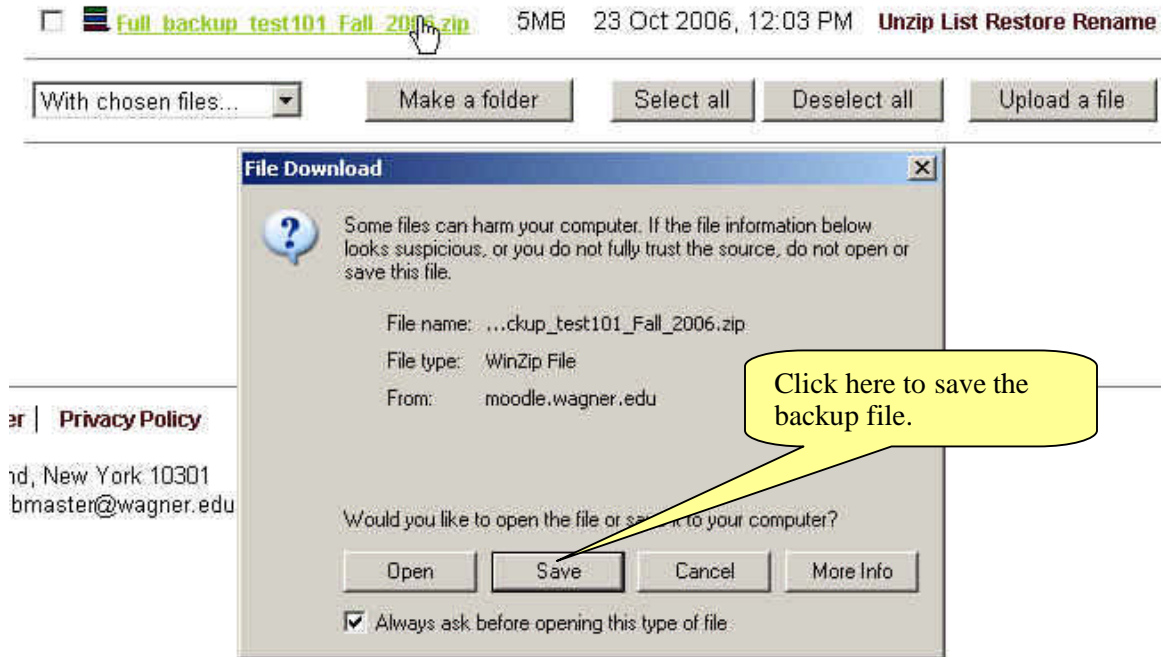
Full_backup_test101_Fall_20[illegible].zip 5MB 23 Oct 2006, 12:03 PM Unzip List Restore Rename

With chosen files...

Make a folder

Select all

Deselect all

Upload a file

File Download

Some files can harm your computer. If the file information below looks suspicious, or you do not fully trust the source, do not open or save this file.

File name: ...ckup_test101_Fall_2006.zip

File type: WinZip File

From: moodle.wagner.edu

Click here to save the backup file.

er | Privacy Policy

nd, New York 10301
bmaster@wagner.edu

Would you like to open the file or sa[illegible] to your computer?

Open

Save

Cancel

More Info

Always ask before opening this type of file